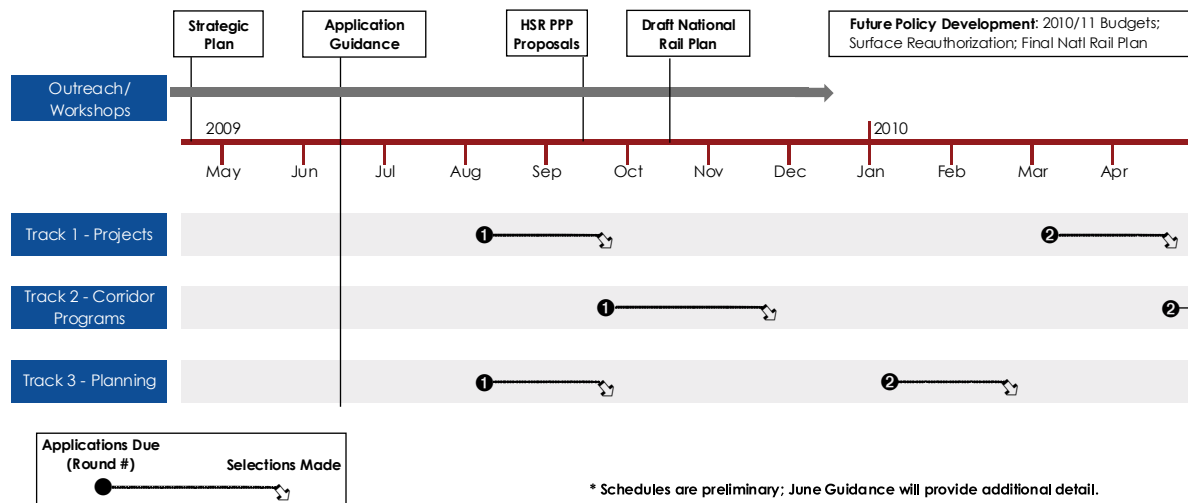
Strategic Plan

Application Guidance

HSR PPP Proposals

Draft National Rail Plan

Future Policy Development: 2010/11 Budgets; Surface Reauthorization; Final Natl Rail Plan

Outreach/ Workshops

2009

2010

May Jun Jul Aug Sep Oct Nov Dec Jan Feb Mar Apr

Track 1 - Projects

❶

❷

Track 2 - Corridor Programs

❶

❷

Track 3 - Planning

❶

❷

Applications Due (Round #)

Selections Made

* Schedules are preliminary; June Guidance will provide additional detail.